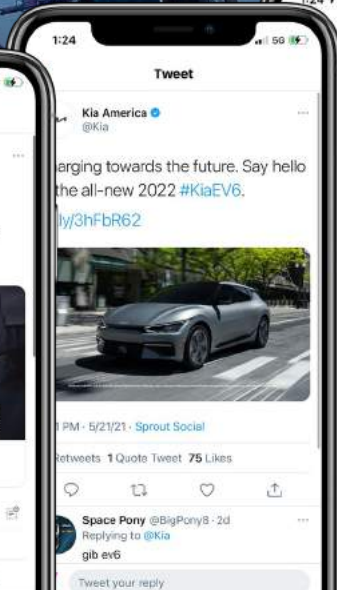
1:24
5G

Tweet

Kia America
@Kia

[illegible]arging towards the future. Say hello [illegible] the all-new 2022 #KiaEV6.

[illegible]ly/3hFbR62

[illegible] PM · 5/21/21 · Sprout Social

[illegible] Retweets 1 Quote Tweet 75 Likes

Space Pony @BigPony8 · 2d
Replying to @Kia
gib ev6

Tweet your reply